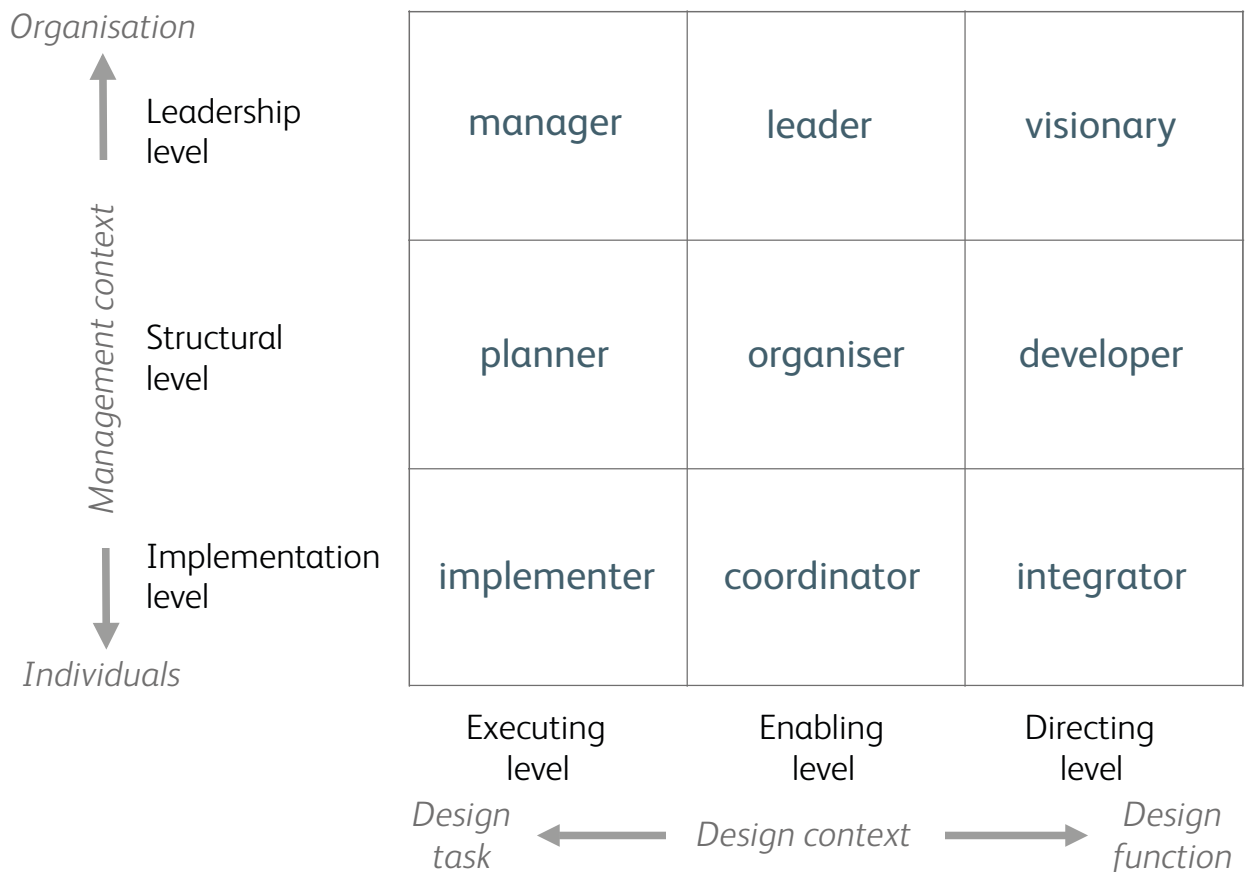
Organisation

Leadership level

Management context

Structural level

Implementation level

Individuals

| | | |
|---|---|---|
| manager | leader | visionary |
| planner | organiser | developer |
| implementer | coordinator | integrator |

Executing level

Enabling level

Directing level

Design task

Design context

Design function